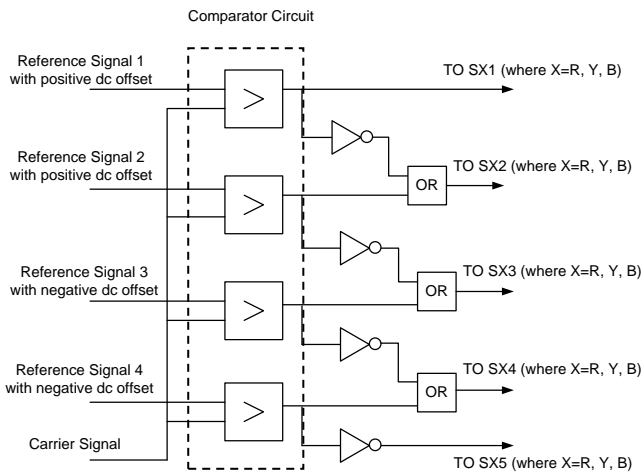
Comparator Circuit

Reference Signal 1 with positive dc offset

TO SX1 (where X=R, Y, B)

Reference Signal 2 with positive dc offset

TO SX2 (where X=R, Y, B)

OR

Reference Signal 3 with negative dc offset

TO SX3 (where X=R, Y, B)

OR

Reference Signal 4 with negative dc offset

TO SX4 (where X=R, Y, B)

OR

Carrier Signal

TO SX5 (where X=R, Y, B)